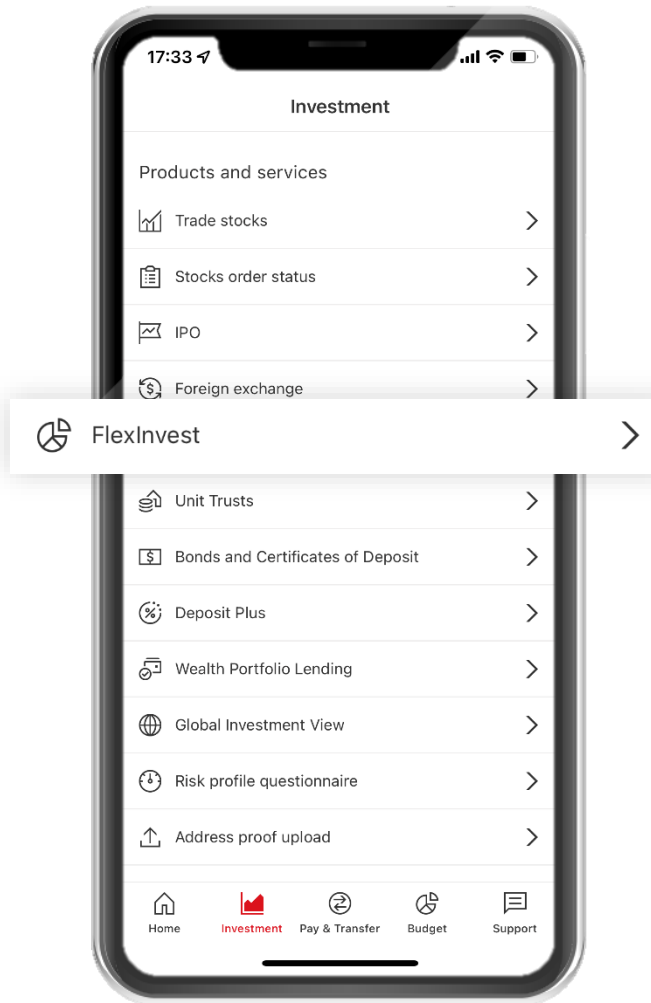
17:33

Investment

Products and services

Trade stocks

Stocks order status

IPO

Foreign exchange

FlexInvest

Unit Trusts

Bonds and Certificates of Deposit

Deposit Plus

Wealth Portfolio Lending

Global Investment View

Risk profile questionnaire

Address proof upload

Home Investment Pay & Transfer Budget Support